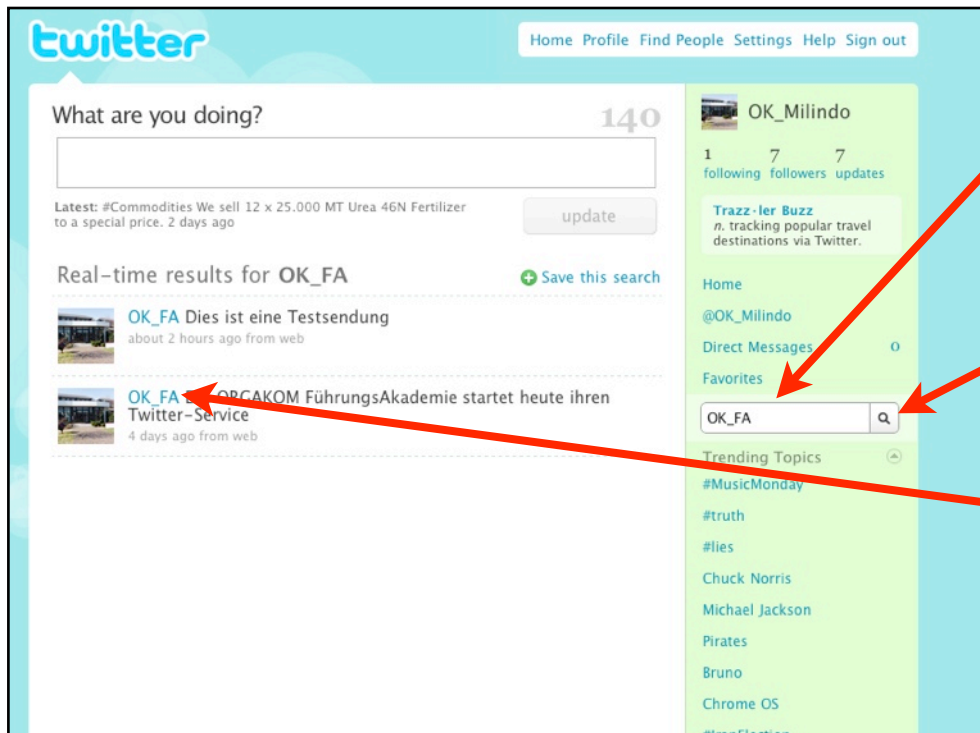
twitter

Home Profile Find People Settings Help Sign out

What are you doing?

140

Latest: #Commodities We sell 12 x 25.000 MT Urea 46N Fertilizer to a special price. 2 days ago

update

Real-time results for OK_FA

Save this search

OK_FA Dies ist eine Testsendung
about 2 hours ago from web

OK_FA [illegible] ORGAKOM FührungsAkademie startet heute ihren Twitter-Service
4 days ago from web

OK_Milindo

1 following 7 followers 7 updates

Trazz-ler Buzz
n. tracking popular travel destinations via Twitter.

Home

@OK_Milindo

Direct Messages 0

Favorites

OK_FA

Trending Topics

#MusicMonday

#truth

#lies

Chuck Norris

Michael Jackson

Pirates

Bruno

Chrome OS

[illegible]